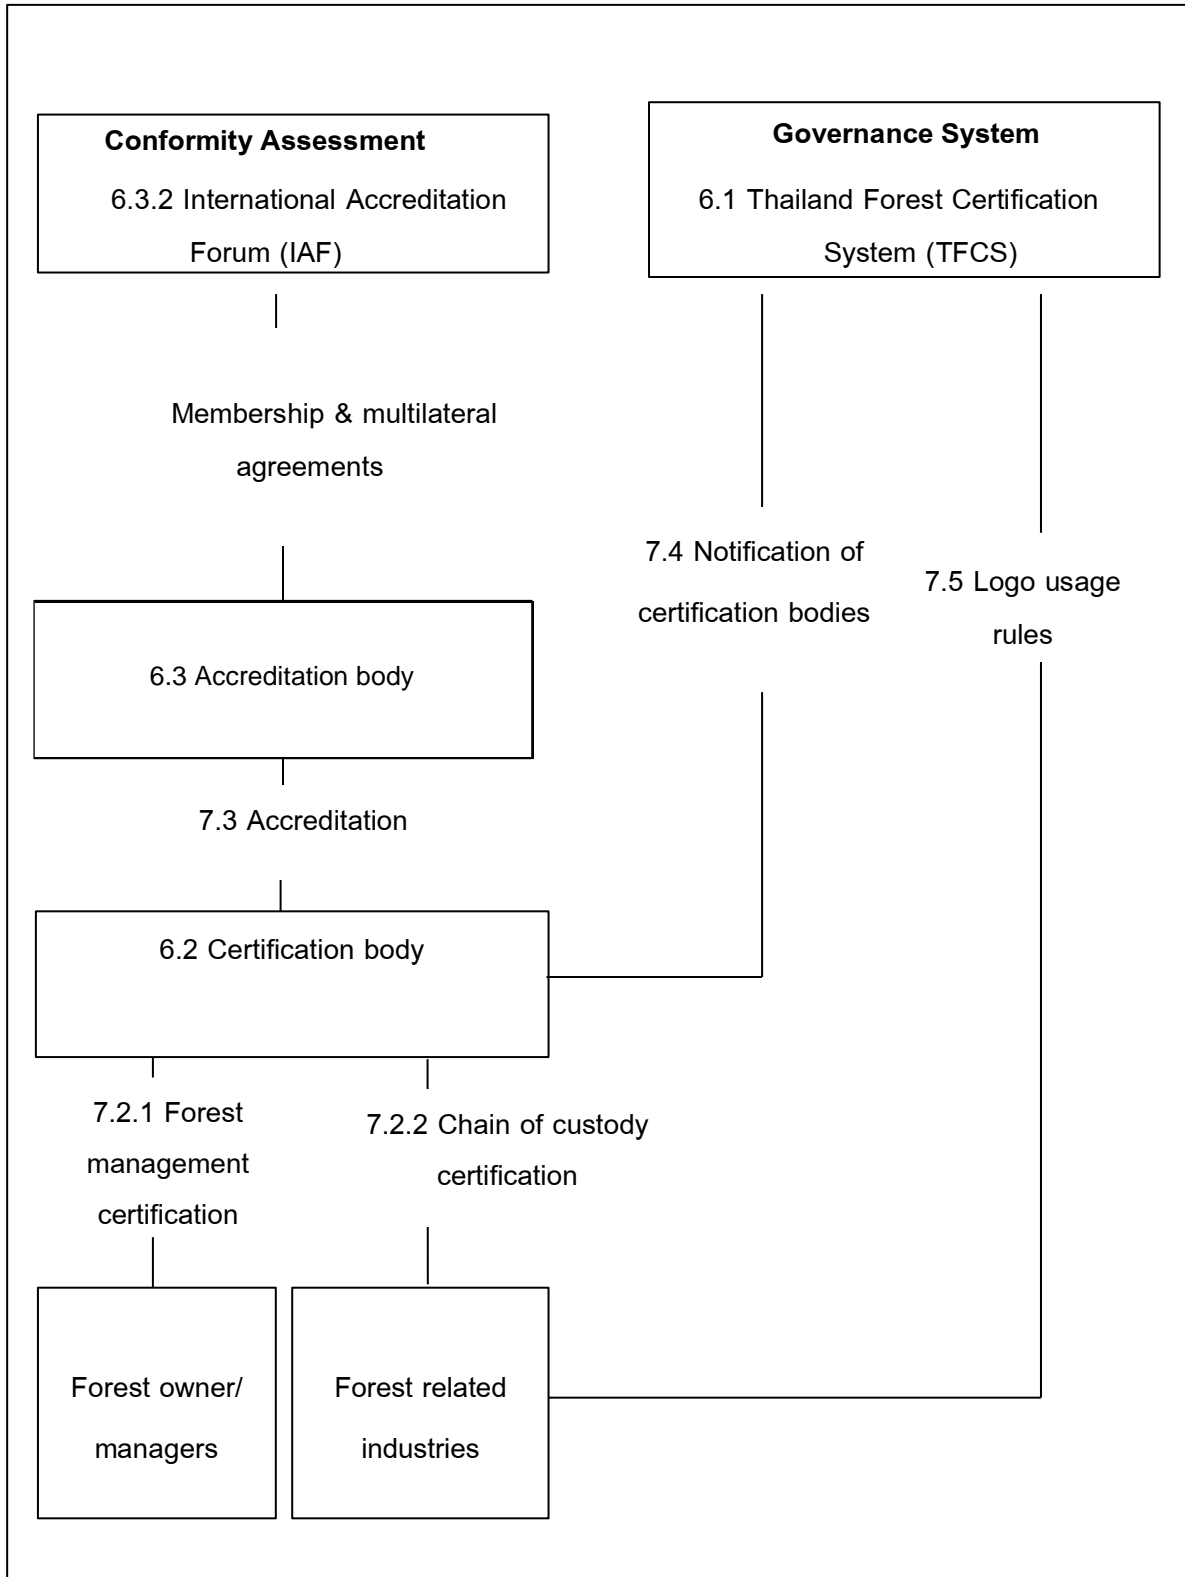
Conformity Assessment
6.3.2 International Accreditation Forum (IAF)

Governance System
6.1 Thailand Forest Certification System (TFCS)

Membership & multilateral agreements

7.4 Notification of certification bodies

7.5 Logo usage rules

6.3 Accreditation body

7.3 Accreditation

6.2 Certification body

7.2.1 Forest management certification

7.2.2 Chain of custody certification

Forest owner/ managers

Forest related industries